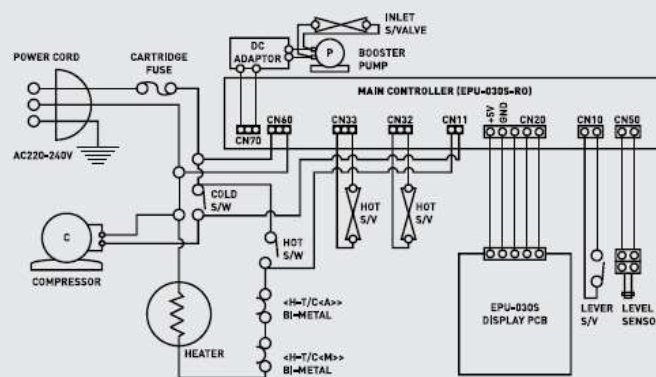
INLET S/VALVE

POWER CORD

CARTRIDGE FUSE

DC ADAPTOR

P

BOOSTER PUMP

MAIN CONTROLLER (EPU-0305-R0)

+5V GND

CN60

CN33

CN32

CN11

CN20

CN10

CN50

CN70

AC220-240V

COLD S/W

HOT S/V

HOT S/V

C

COMPRESSOR

HOT S/W

<H-T/C<A>> BI-METAL

EPU-0305 DISPLAY PCB

LEVER S/V

LEVEL SENSO

HEATER

<H-T/C<M>> BI-METAL